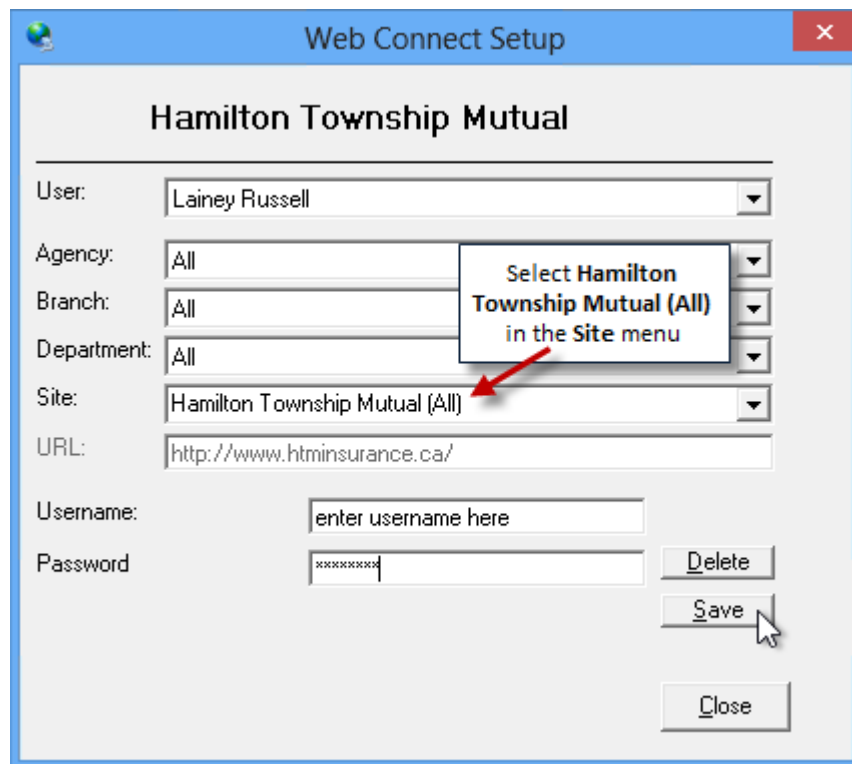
Web Connect Setup

Hamilton Township Mutual

User: Lainey Russell

Agency: All

Branch: All

Department: All

Site: Hamilton Township Mutual (All)

URL: http://www.htminsurance.ca/

Select **Hamilton Township Mutual (All)** in the **Site** menu

Username: enter username here

Password ********

Delete

Save

Close